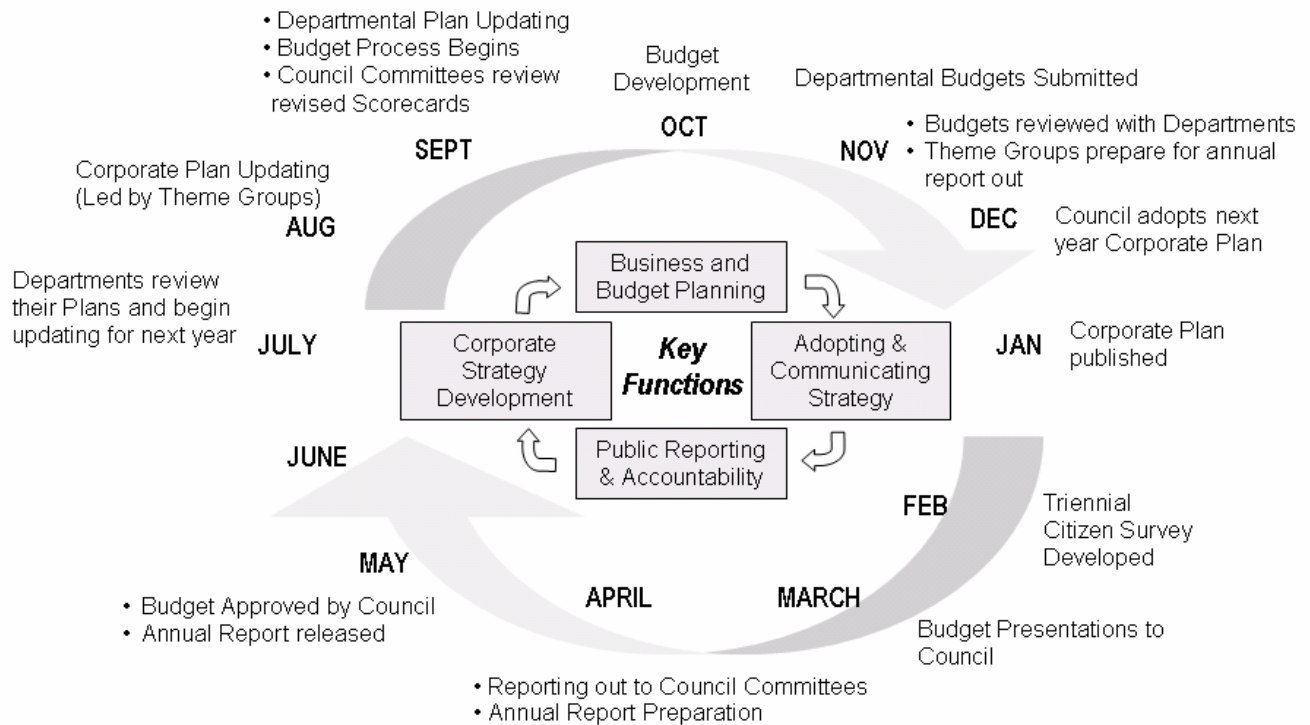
• Departmental Plan Updating
• Budget Process Begins
• Council Committees review revised Scorecards

SEPT

Budget Development

OCT

Departmental Budgets Submitted

NOV
• Budgets reviewed with Departments
• Theme Groups prepare for annual report out

Corporate Plan Updating (Led by Theme Groups)

AUG

DEC

Council adopts next year Corporate Plan

Departments review their Plans and begin updating for next year

JULY

Business and Budget Planning

Corporate Strategy Development

Key Functions

Adopting & Communicating Strategy

Public Reporting & Accountability

JAN

Corporate Plan published

JUNE

FEB

Triennial Citizen Survey Developed

MAY

• Budget Approved by Council
• Annual Report released

APRIL

MARCH

Budget Presentations to Council

• Reporting out to Council Committees
• Annual Report Preparation